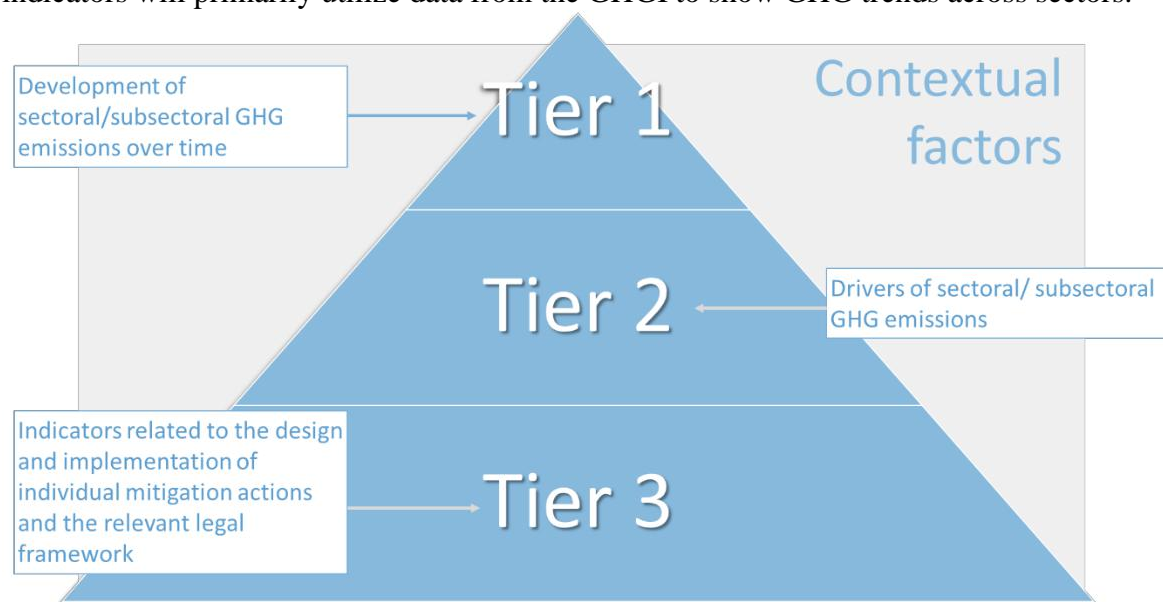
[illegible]ndicators will primarily utilize data from the GHGI to show GHG trends across sectors.

Development of sectoral/subsectoral GHG emissions over time

Tier 1

Contextual factors

Tier 2

Drivers of sectoral/ subsectoral GHG emissions

Indicators related to the design and implementation of individual mitigation actions and the relevant legal framework

Tier 3